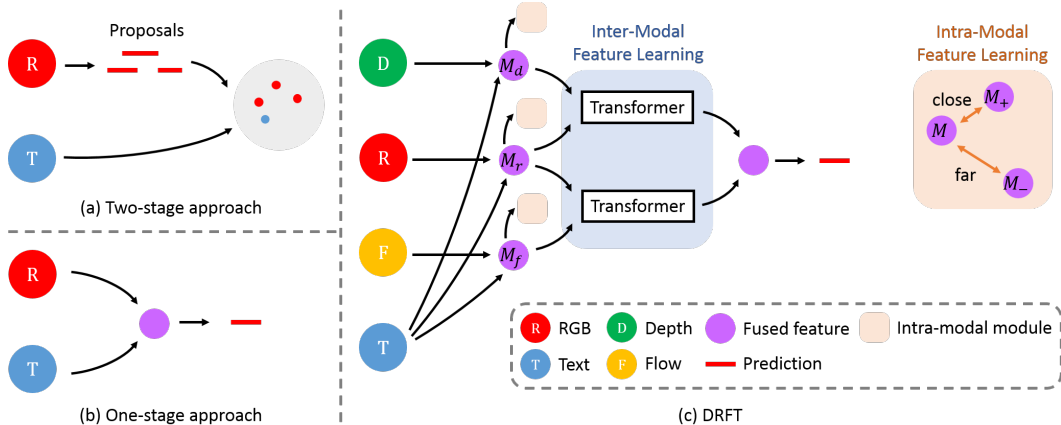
Proposals

R

T

(a) Two-stage approach

R

T

(b) One-stage approach

D

R

F

T

$M_d$

$M_r$

$M_f$

Inter-Modal Feature Learning

Transformer

Transformer

Intra-Modal Feature Learning

close

$M_+$

$M$

far

$M_-$

R RGB

D Depth

Fused feature

Intra-modal module

T Text

F Flow

Prediction

(c) DRFT